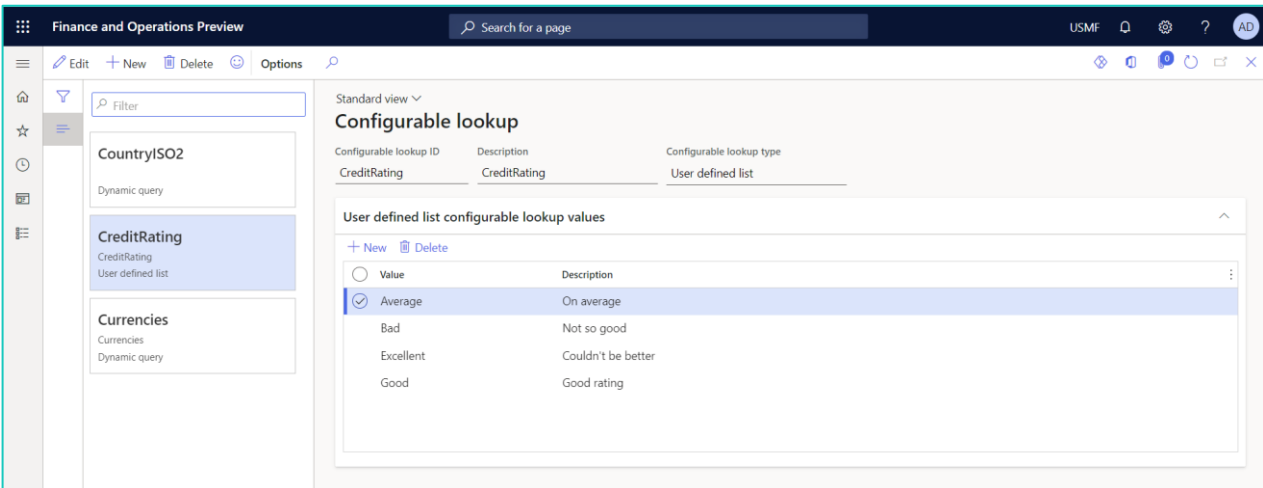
Finance and Operations Preview

Search for a page

USMF

AD

Edit
New
Delete
Options

0

Filter

CountryISO2
Dynamic query

CreditRating
CreditRating
User defined list

Currencies
Currencies
Dynamic query

Standard view

Configurable lookup

Configurable lookup ID
CreditRating

Description
CreditRating

Configurable lookup type
User defined list

User defined list configurable lookup values

New
Delete

| Value | Description |
|---|---|
| Average | On average |
| Bad | Not so good |
| Excellent | Couldn't be better |
| Good | Good rating |